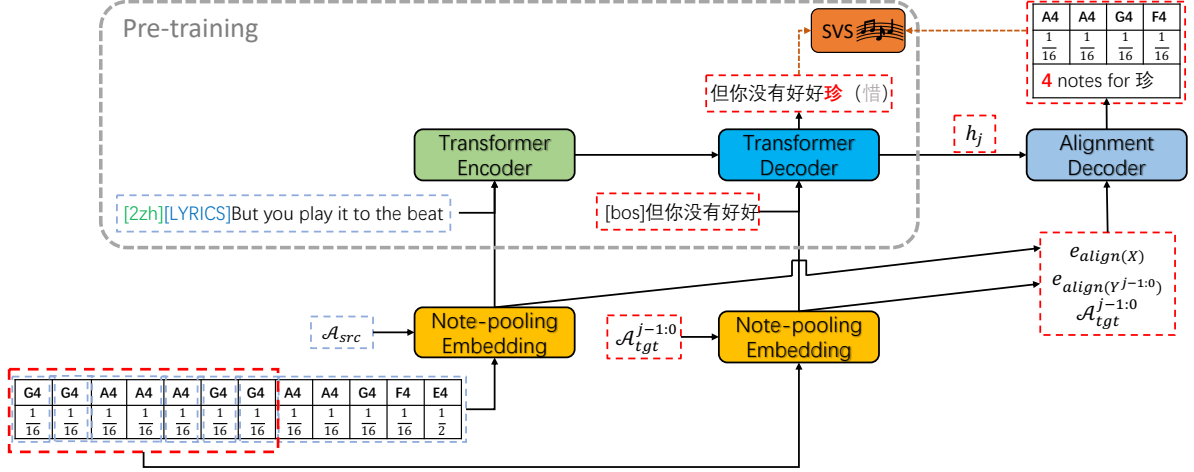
Pre-training

SVS

| A4 | A4 | G4 | F4 |
|---|---|---|---|
| $\frac{1}{16}$ | $\frac{1}{16}$ | $\frac{1}{16}$ | $\frac{1}{16}$ |

4 notes for 珍

但你没有好好珍（惜）

$h_j$

Transformer Encoder

Transformer Decoder

Alignment Decoder

[2zh][LYRICS]But you play it to the beat

[bos]但你没有好好

$e_{align(X)}$

$e_{align(Y^{j-1:0})}$

$\mathcal{A}_{tgt}^{j-1:0}$

$\mathcal{A}_{src}$

Note-pooling Embedding

$\mathcal{A}_{tgt}^{j-1:0}$

Note-pooling Embedding

| G4 | G4 | A4 | A4 | A4 | G4 | G4 | A4 | A4 | G4 | F4 | E4 |
|---|---|---|---|---|---|---|---|---|---|---|---|
| $\frac{1}{16}$ | $\frac{1}{16}$ | $\frac{1}{16}$ | $\frac{1}{16}$ | $\frac{1}{16}$ | $\frac{1}{16}$ | $\frac{1}{16}$ | $\frac{1}{16}$ | $\frac{1}{16}$ | $\frac{1}{16}$ | $\frac{1}{16}$ | $\frac{1}{2}$ |